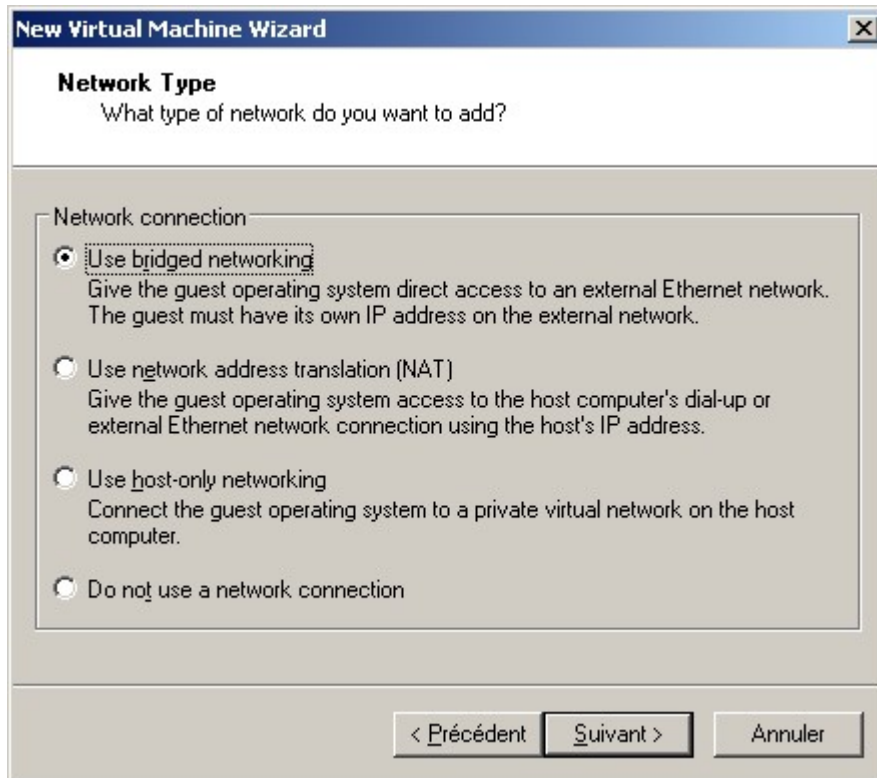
New Virtual Machine Wizard

Network Type
What type of network do you want to add?

Network connection

Use bridged networking
Give the guest operating system direct access to an external Ethernet network. The guest must have its own IP address on the external network.

Use network address translation (NAT)
Give the guest operating system access to the host computer's dial-up or external Ethernet network connection using the host's IP address.

Use host-only networking
Connect the guest operating system to a private virtual network on the host computer.

Do not use a network connection

< Précédent
Suivant >
Annuler